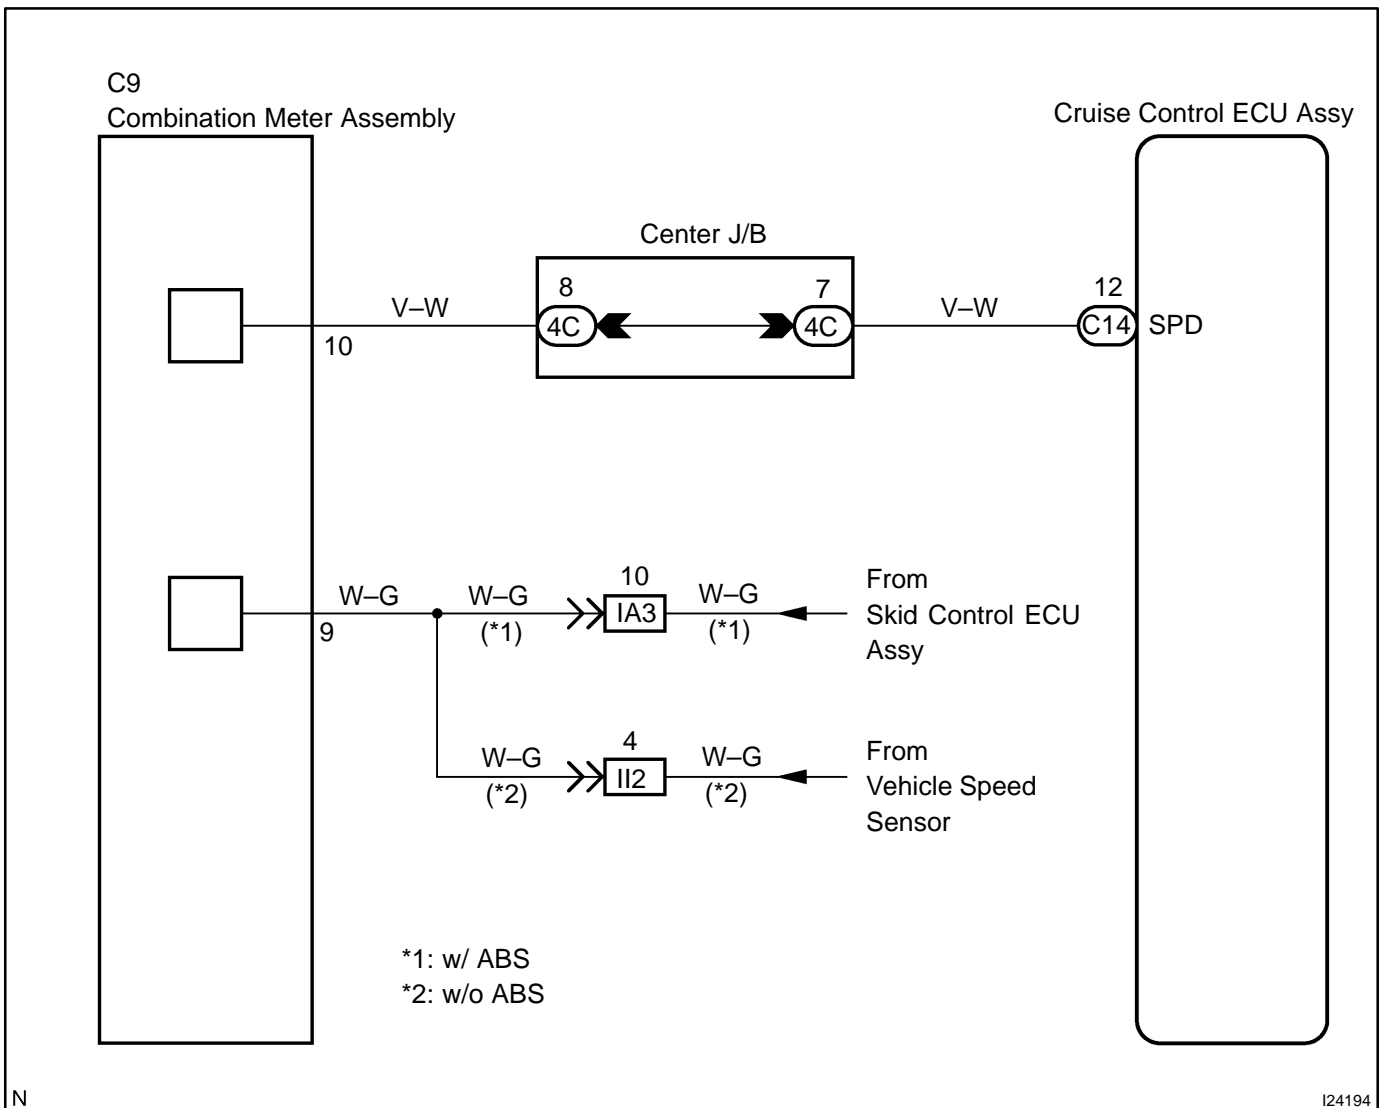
C9
Combination Meter Assembly

Cruise Control ECU Assy

Center J/B

V–W
10
8
4C
7
4C
V–W
12
C14
SPD

W–G
9
W–G
(*1)
10
IA3
W–G
(*1)
From
Skid Control ECU
Assy

W–G
(*2)
4
II2
W–G
(*2)
From
Vehicle Speed
Sensor

*1: w/ ABS
*2: w/o ABS

N

I24194